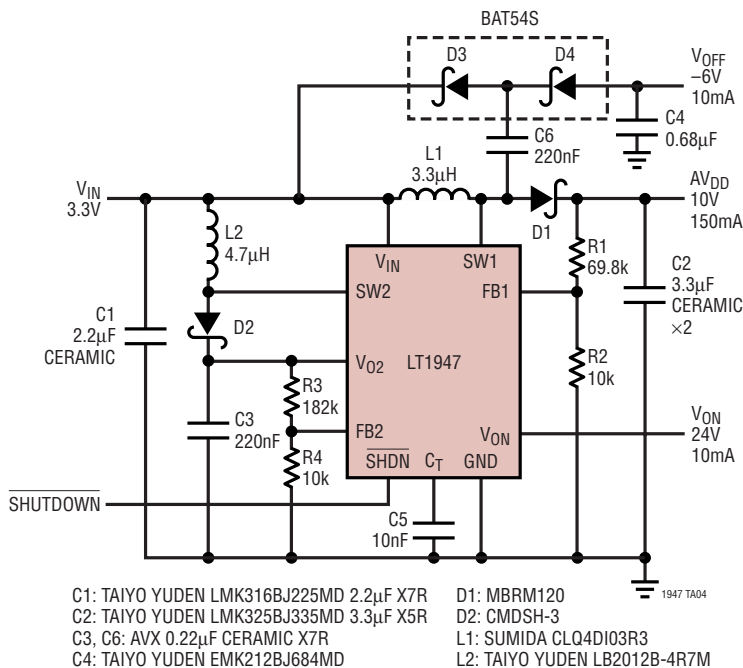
BAT54S

D3

D4

$V_{OFF}$
−6V
10mA

C4
0.68μF

C6
220nF

L1
3.3μH

$V_{IN}$
3.3V

$AV_{DD}$
10V
150mA

D1

L2
4.7μH

$V_{IN}$

SW1

R1
69.8k

C2
3.3μF
CERAMIC
×2

SW2

FB1

C1
2.2μF
CERAMIC

D2

$V_{O2}$

LT1947

R2
10k

R3
182k

C3
220nF

FB2

$V_{ON}$

$V_{ON}$
24V
10mA

R4
10k

$\overline{SHDN}$

$C_T$

GND

$\overline{SHUTDOWN}$

C5
10nF

1947 TA04

C1: TAIYO YUDEN LMK316BJ225MD 2.2μF X7R
C2: TAIYO YUDEN LMK325BJ335MD 3.3μF X5R
C3, C6: AVX 0.22μF CERAMIC X7R
C4: TAIYO YUDEN EMK212BJ684MD

D1: MBRM120
D2: CMDSH-3
L1: SUMIDA CLQ4DI03R3
L2: TAIYO YUDEN LB2012B-4R7M